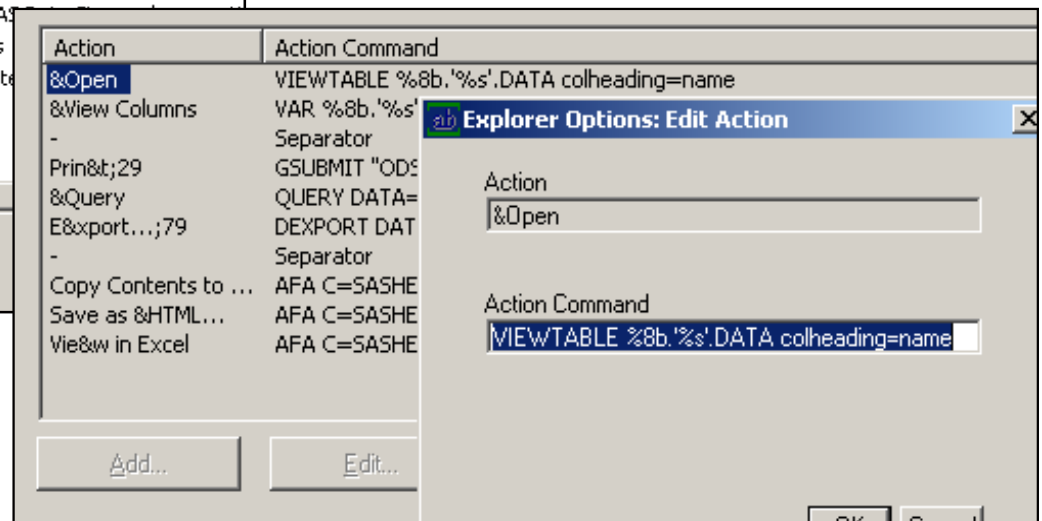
| Action | Action Command |
|---|---|
| &Open | VIEWTABLE %8b.'%s'.DATA colheading=name |
| &View Columns | VAR %8b.'%s' |
| - | Separator |
| Prin&t;29 | GSUBMIT "ODS |
| &Query | QUERY DATA= |
| E&xport...;79 | DEXPORT DAT |
| - | Separator |
| Copy Contents to ... | AFA C=SASHE |
| Save as &HTML... | AFA C=SASHE |
| Vie&w in Excel | AFA C=SASHE |

Add...

Edit...

Explorer Options: Edit Action

Action

&Open

Action Command

VIEWTABLE %8b.'%s'.DATA colheading=name